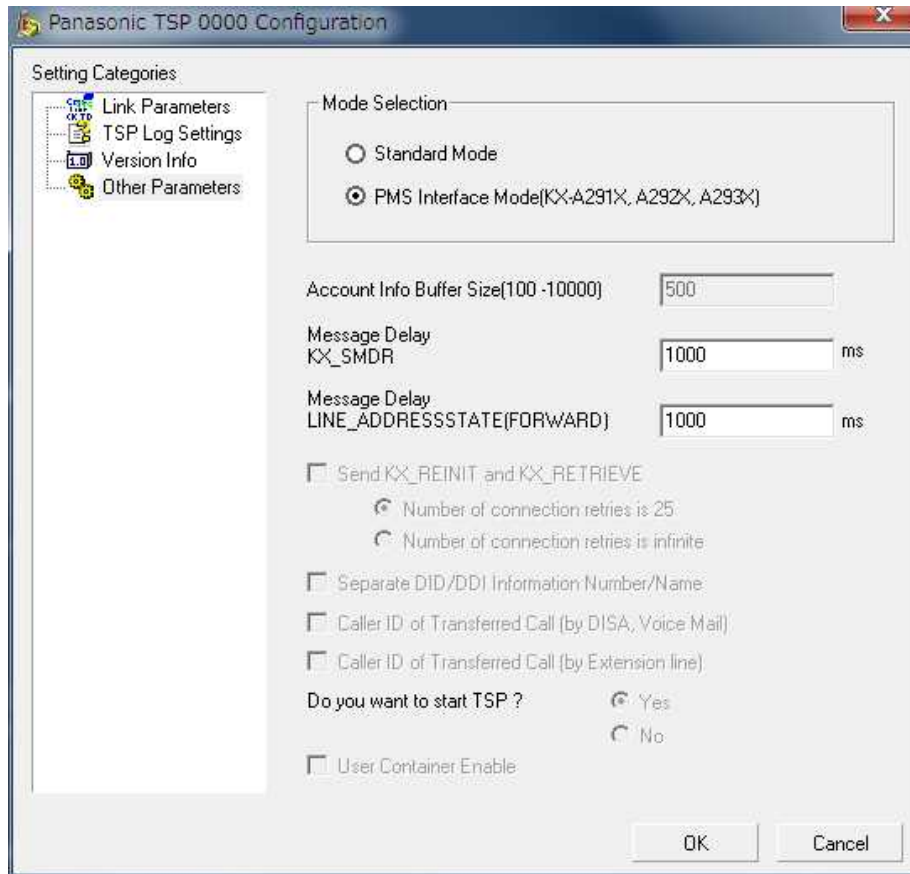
Panasonic TSP 0000 Configuration

Setting Categories

Link Parameters
TSP Log Settings
Version Info
Other Parameters

Mode Selection

Standard Mode

PMS Interface Mode(KX-A291X, A292X, A293X)

Account Info Buffer Size(100 -10000) 500

Message Delay
KX_SMDR 1000 ms

Message Delay
LINE_ADDRESSSTATE(FORWARD) 1000 ms

Send KX_REINIT and KX_RETRIEVE

Number of connection retries is 25

Number of connection retries is infinite

Separate DID/DDI Information Number/Name

Caller ID of Transferred Call (by DISA, Voice Mail)

Caller ID of Transferred Call (by Extension line)

Do you want to start TSP ? Yes

No

User Container Enable

OK Cancel